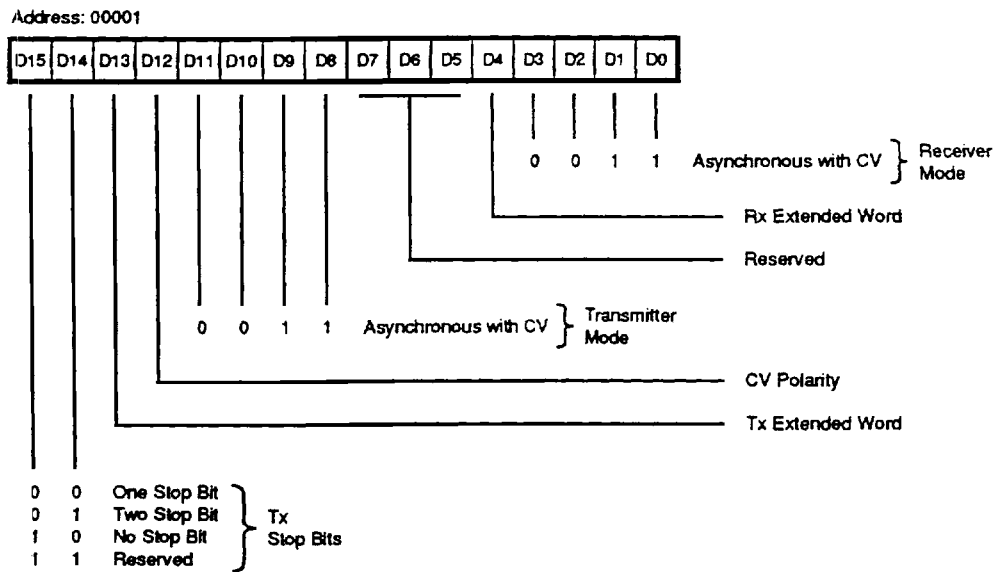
Address: 00001

| D15 | D14 | D13 | D12 | D11 | D10 | D9 | D8 | D7 | D6 | D5 | D4 | D3 | D2 | D1 | D0 |
|---|---|---|---|---|---|---|---|---|---|---|---|---|---|---|---|

0 0 1 1 Asynchronous with CV } Receiver Mode

Rx Extended Word

Reserved

0 0 1 1 Asynchronous with CV } Transmitter Mode

CV Polarity

Tx Extended Word

0 0 One Stop Bit
0 1 Two Stop Bit
1 0 No Stop Bit
1 1 Reserved
} Tx Stop Bits